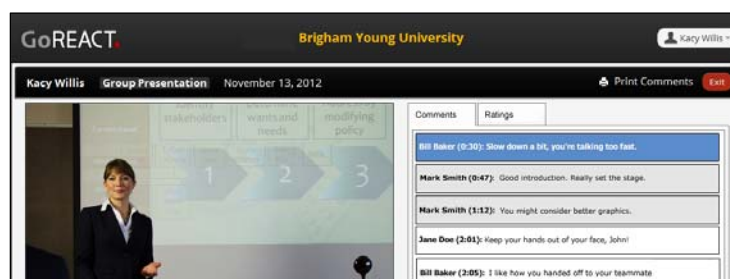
GoREACT.

Brigham Young University

Kacy Willis

Kacy Willis Group Presentation November 13, 2012

Print Comments Exit

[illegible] stakeholders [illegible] wants and needs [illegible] modifying policy

1 2 3

Comments Ratings

Bill Baker (0:30): Slow down a bit, you're talking too fast.

Mark Smith (0:47): Good introduction. Really set the stage.

Mark Smith (1:12): You might consider better graphics.

Jane Doe (2:01): Keep your hands out of your face, John!

Bill Baker (2:05): I like how you handed off to your teammate